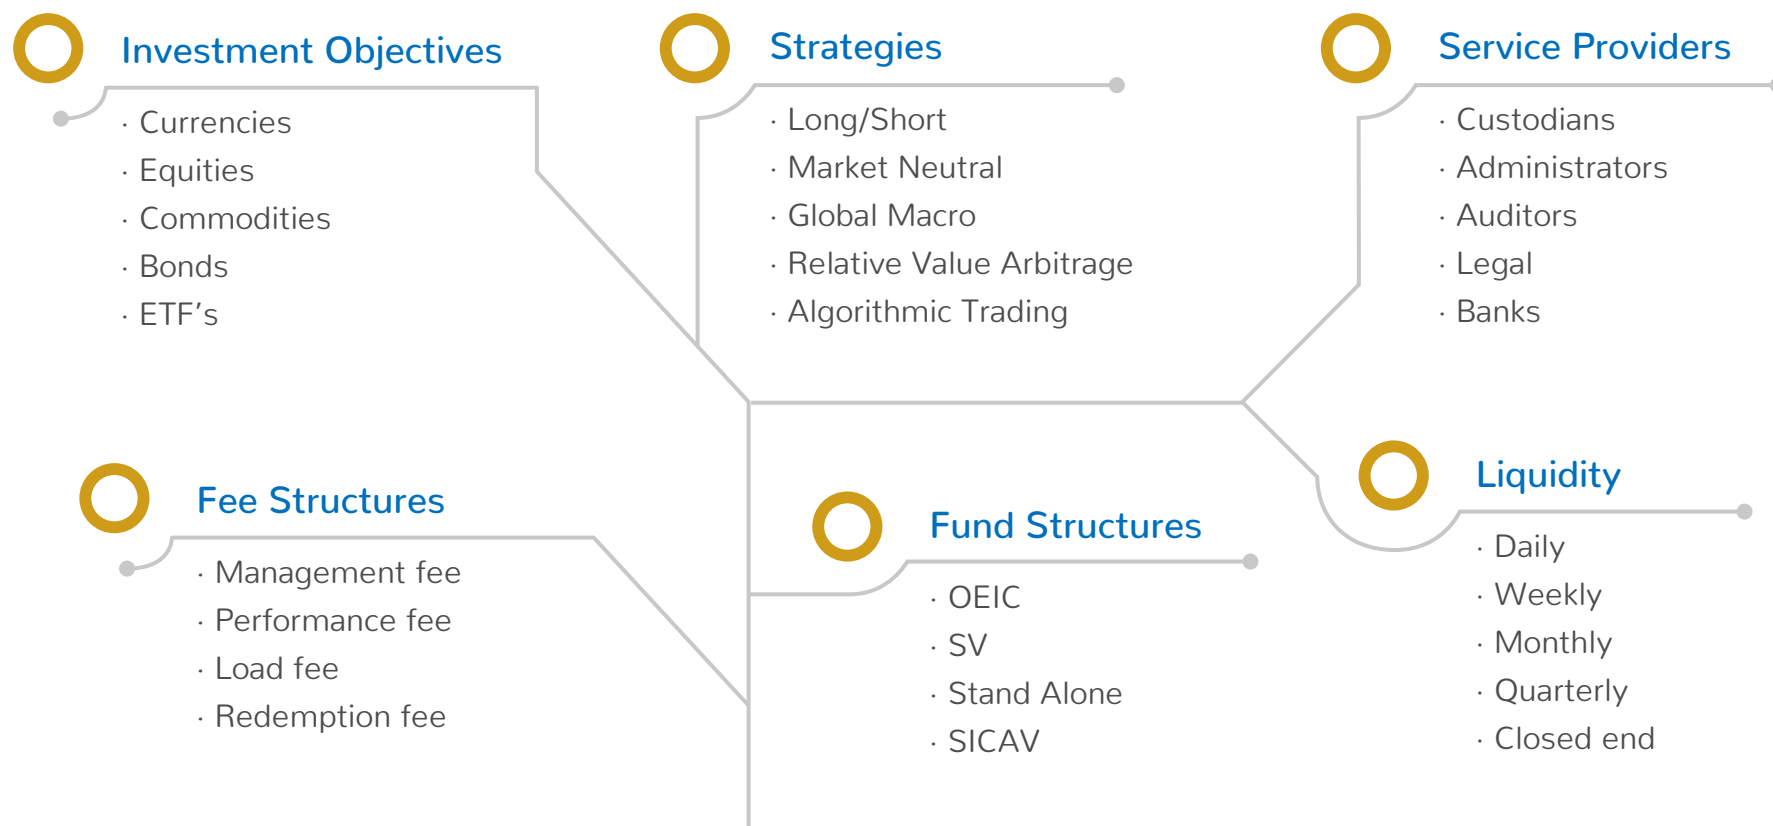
Investment Objectives

· Currencies
· Equities
· Commodities
· Bonds
· ETF’s

Strategies

· Long/Short
· Market Neutral
· Global Macro
· Relative Value Arbitrage
· Algorithmic Trading

Service Providers

· Custodians
· Administrators
· Auditors
· Legal
· Banks

Fee Structures

· Management fee
· Performance fee
· Load fee
· Redemption fee

Fund Structures

· OEIC
· SV
· Stand Alone
· SICAV

Liquidity

· Daily
· Weekly
· Monthly
· Quarterly
· Closed end